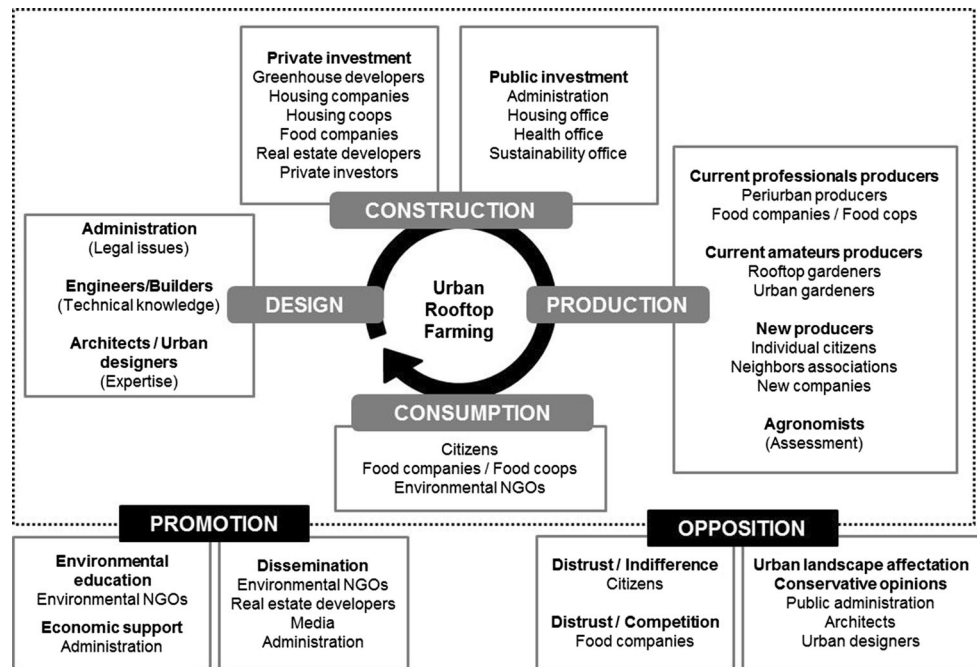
Private investment
Greenhouse developers
Housing companies
Housing coops
Food companies
Real estate developers
Private investors

Public investment
Administration
Housing office
Health office
Sustainability office

CONSTRUCTION

Administration
(Legal issues)

Engineers/Builders
(Technical knowledge)

Architects / Urban designers
(Expertise)

DESIGN

Urban Rooftop Farming

PRODUCTION

Current professionals producers
Periurban producers
Food companies / Food cops

Current amateurs producers
Rooftop gardeners
Urban gardeners

New producers
Individual citizens
Neighbors associations
New companies

Agronomists
(Assessment)

CONSUMPTION

Citizens
Food companies / Food coops
Environmental NGOs

PROMOTION

Environmental education
Environmental NGOs

Economic support
Administration

Dissemination
Environmental NGOs
Real estate developers
Media
Administration

OPPOSITION

Distrust / Indifference
Citizens

Distrust / Competition
Food companies

Urban landscape affectation
Conservative opinions
Public administration
Architects
Urban designers